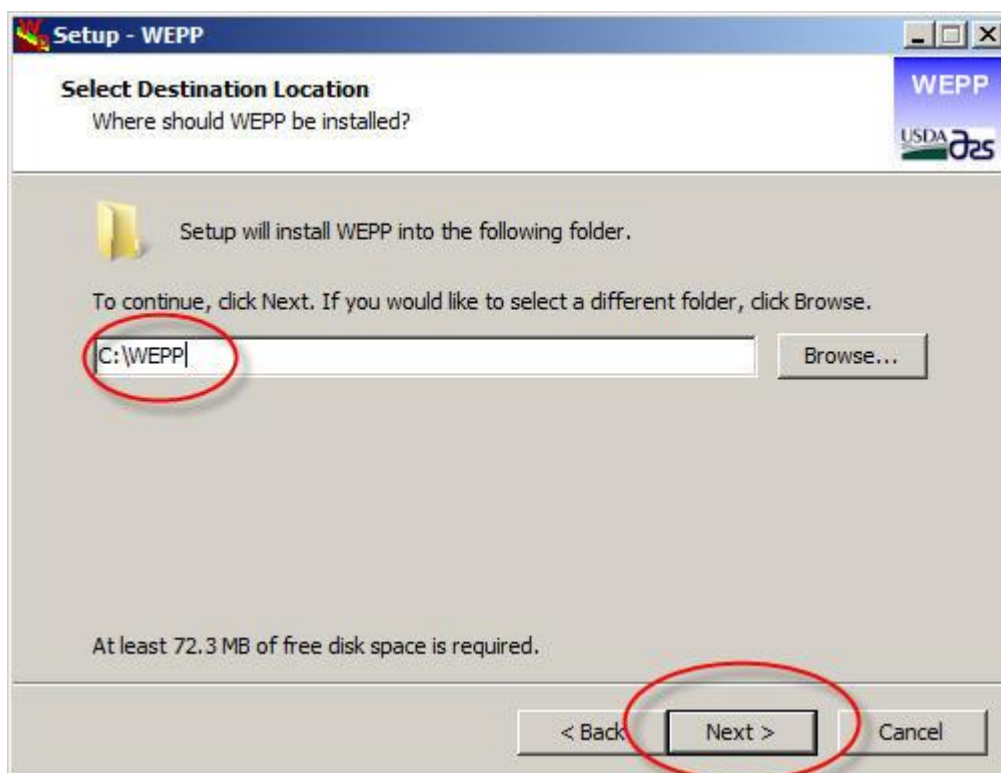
Setup - WEPP

Select Destination Location
Where should WEPP be installed?

WEPP
USDA ars

Setup will install WEPP into the following folder.

To continue, click Next. If you would like to select a different folder, click Browse.

C:\WEPP

Browse...

At least 72.3 MB of free disk space is required.

< Back

Next >

Cancel